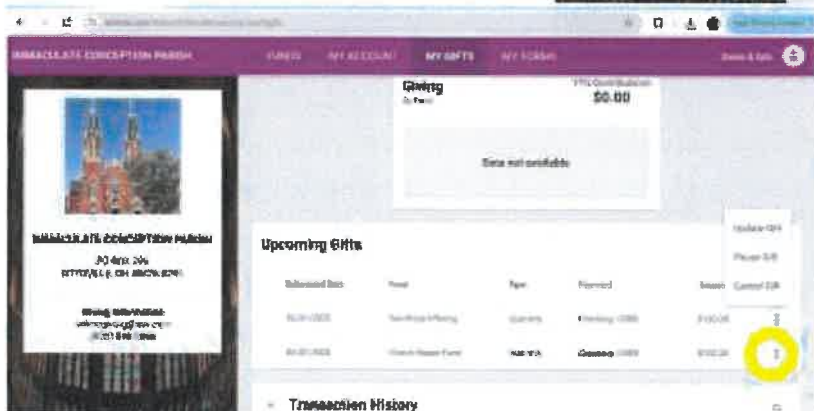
IMMACULATE CONCEPTION PARISH
FUNDS MY ACCOUNT MY GIFTS MY FORMS

Giving
YTD Contribution
$0.00

Data not available

IMMACULATE CONCEPTION PARISH
PO Box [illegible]
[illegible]

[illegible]
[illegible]
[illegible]

Upcoming Gifts

| Scheduled Date | Fund | Type | Payment | Amount |
|---|---|---|---|---|
| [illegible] | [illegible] | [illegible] | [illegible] | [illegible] |
| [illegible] | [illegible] | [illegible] | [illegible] | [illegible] |

Update Gift
Pause Gift
Cancel Gift

Transaction History